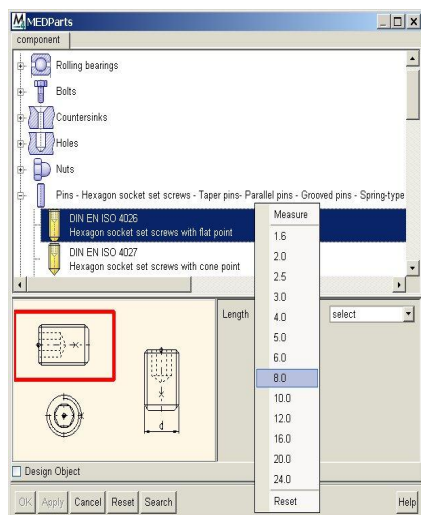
MEDParts

component

Rolling bearings

Bolts

Countersinks

Holes

Nuts

Pins - Hexagon socket set screws - Taper pins- Parallel pins - Grooved pins - Spring-type

DIN EN ISO 4026
Hexagon socket set screws with flat point

DIN EN ISO 4027
Hexagon socket set screws with cone point

Measure
1.6
2.0
2.5
3.0
4.0
5.0
6.0
8.0
10.0
12.0
16.0
20.0
24.0
Reset

Length

select

d

Design Object

OK Apply Cancel Reset Search

Help